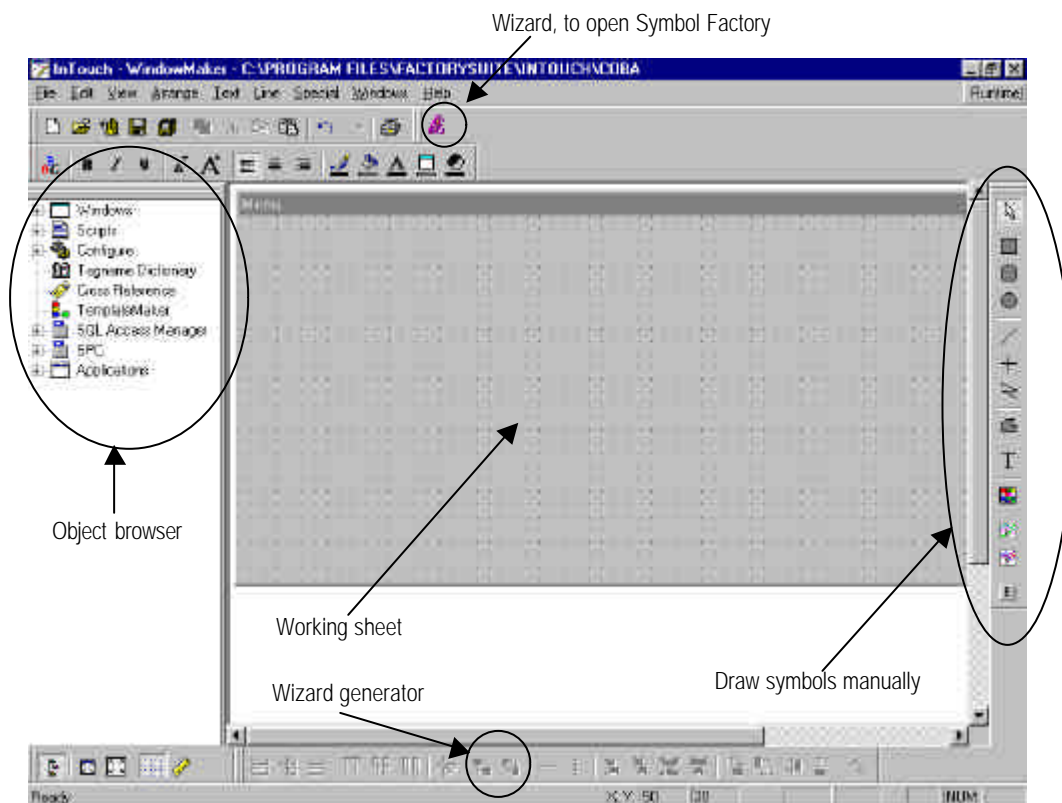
Wizard, to open Symbol Factory

InTouch - WindowMaker - C:\PROGRAM FILES\FACTORYSUITE\INTOUCH\COBA

File Edit View Arrange Text Line Special Windows Help

Runtime!

Windows
Scripts
Configure
Tagname Dictionary
Cross Reference
TemplateMaker
SQL Access Manager
SPC
Applications

Menu

Object browser

Working sheet

Wizard generator

Draw symbols manually

Ready

X,Y: 50

NUM